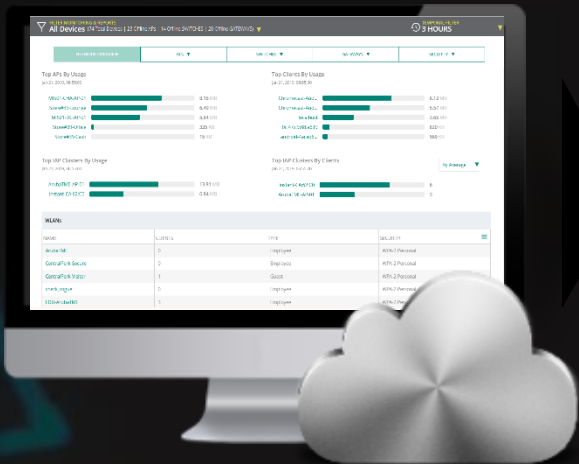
All Devices

3 HOURS

Top APs By Usage

Top Clients By Usage

Top IAP Clusters By Usage

Top IAP Clusters By Clients

WLANs

| NAME | CLIENTS | TYPE | SECURITY |
|---|---|---|---|
| Aruba-IM | 0 | Employee | WPA-2 Personal |
| CentralPark Secure | 0 | Employee | WPA-2 Personal |
| CentralPark Visitor | 1 | Guest | WPA-2 Personal |
| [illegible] | 0 | Employee | WPA-2 Personal |
| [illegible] | 1 | Employee | WPA-2 Personal |